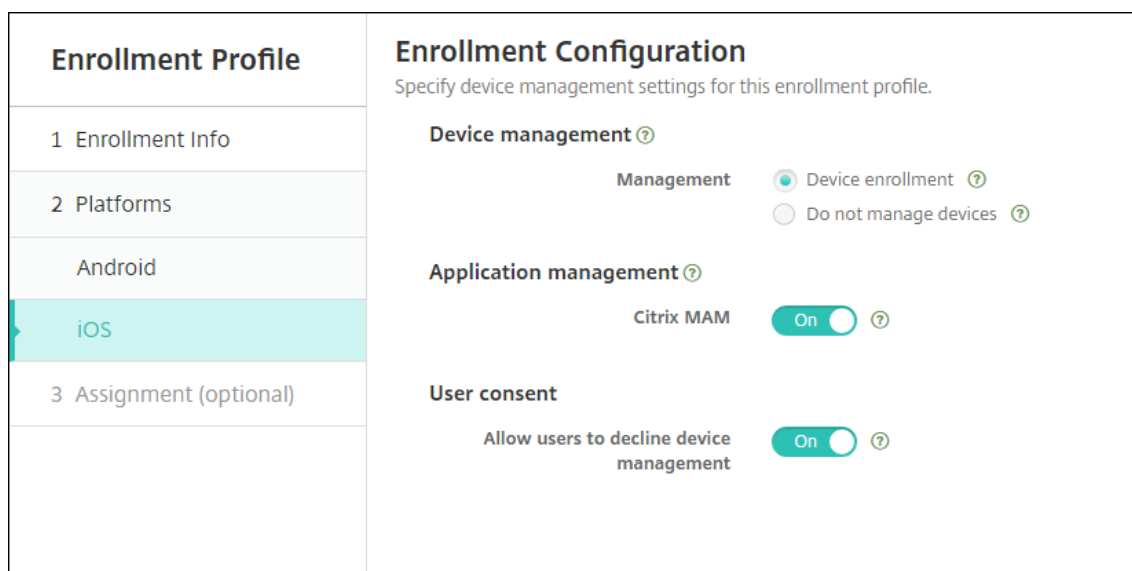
Enrollment Profile

1 Enrollment Info

2 Platforms

Android

iOS

3 Assignment (optional)

Enrollment Configuration

Specify device management settings for this enrollment profile.

Device management ?

Management

Device enrollment ?

Do not manage devices ?

Application management ?

Citrix MAM

On ?

User consent

Allow users to decline device management

On ?